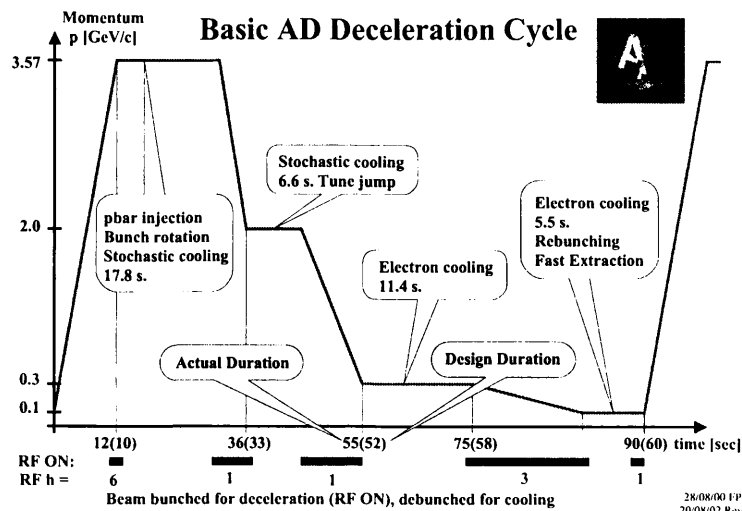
Momentum
p [GeV/c]

Basic AD Deceleration Cycle

3.57

2.0

0.3
0.1

pbar injection
Bunch rotation
Stochastic cooling
17.8 s.

Stochastic cooling
6.6 s. Tune jump

Electron cooling
11.4 s.

Electron cooling
5.5 s.
Rebunching
Fast Extraction

Actual Duration

Design Duration

12(10)   36(33)   55(52)   75(58)   90(60) time [sec]

RF ON:
RF h =   6   1   1   3   1

Beam bunched for deceleration (RF ON), debunched for cooling

28/08/00 FP
20/08/02 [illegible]